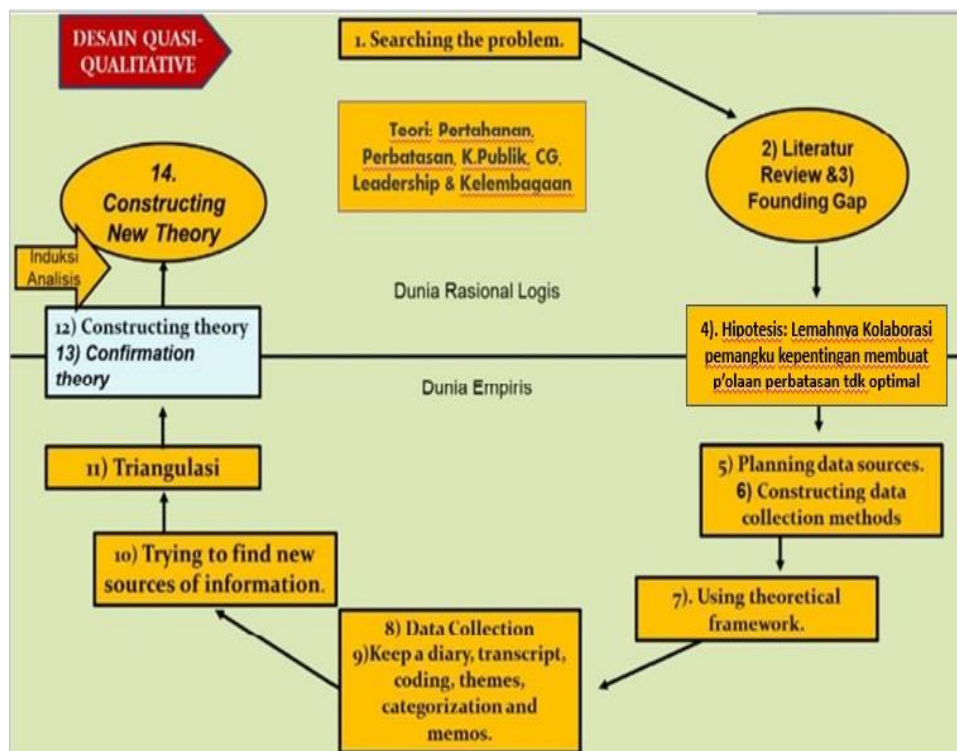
DESAIN QUASI-QUALITATIVE

1. Searching the problem.

Teori: Pertahanan, Perbatasan, K.Publik, CG, Leadership & Kelembagaan

2) Literatur Review &3) Founding Gap

14. Constructing New Theory

Induksi Analisis

Dunia Rasional Logis

12) Constructing theory
13) Confirmation theory

4). Hipotesis: Lemahnya Kolaborasi pemangku kepentingan membuat p'olaan perbatasan tdk optimal

Dunia Empiris

11) Triangulasi

5) Planning data sources.
6) Constructing data collection methods

10) Trying to find new sources of information.

7). Using theoretical framework.

8) Data Collection
9)Keep a diary, transcript, coding, themes, categorization and memos.